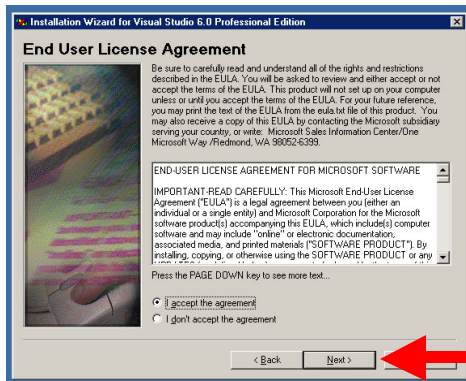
Installation Wizard for Visual Studio 6.0 Professional Edition

End User License Agreement

Be sure to carefully read and understand all of the rights and restrictions described in the EULA. You will be asked to review and either accept or not accept the terms of the EULA. This product will not set up on your computer unless or until you accept the terms of the EULA. For your future reference, you may print the text of the EULA from the eula.txt file of this product. You may also receive a copy of this EULA by contacting the Microsoft subsidiary serving your country, or write: Microsoft Sales Information Center/One Microsoft Way /Redmond, WA 98052-6399.

END-USER LICENSE AGREEMENT FOR MICROSOFT SOFTWARE

IMPORTANT-READ CAREFULLY: This Microsoft End-User License Agreement ("EULA") is a legal agreement between you (either an individual or a single entity) and Microsoft Corporation for the Microsoft software product(s) accompanying this EULA, which include(s) computer software and may include "online" or electronic documentation, associated media, and printed materials ("SOFTWARE PRODUCT"). By installing, copying, or otherwise using the SOFTWARE PRODUCT or any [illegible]

Press the PAGE DOWN key to see more text...

I accept the agreement

I don't accept the agreement

< Back

Next >